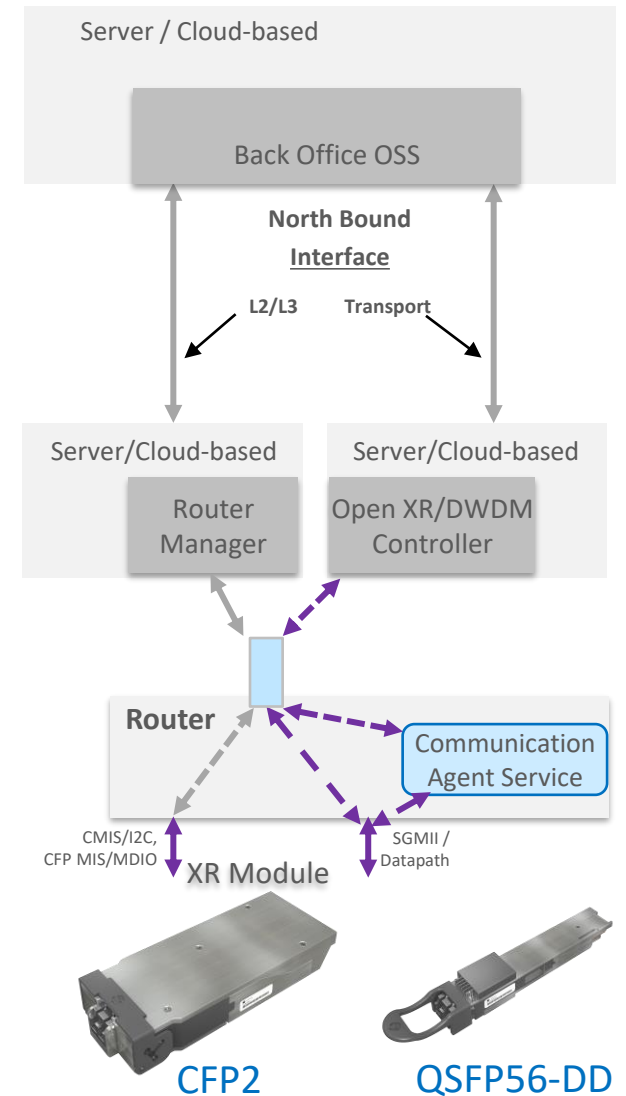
Server / Cloud-based

Back Office OSS

North Bound
Interface

L2/L3

Transport

Server/Cloud-based

Server/Cloud-based

Router Manager

Open XR/DWDM Controller

Router

Communication Agent Service

CMIS/I2C, CFP MIS/MDIO

SGMII / Datapath

XR Module

CFP2

QSFP56-DD